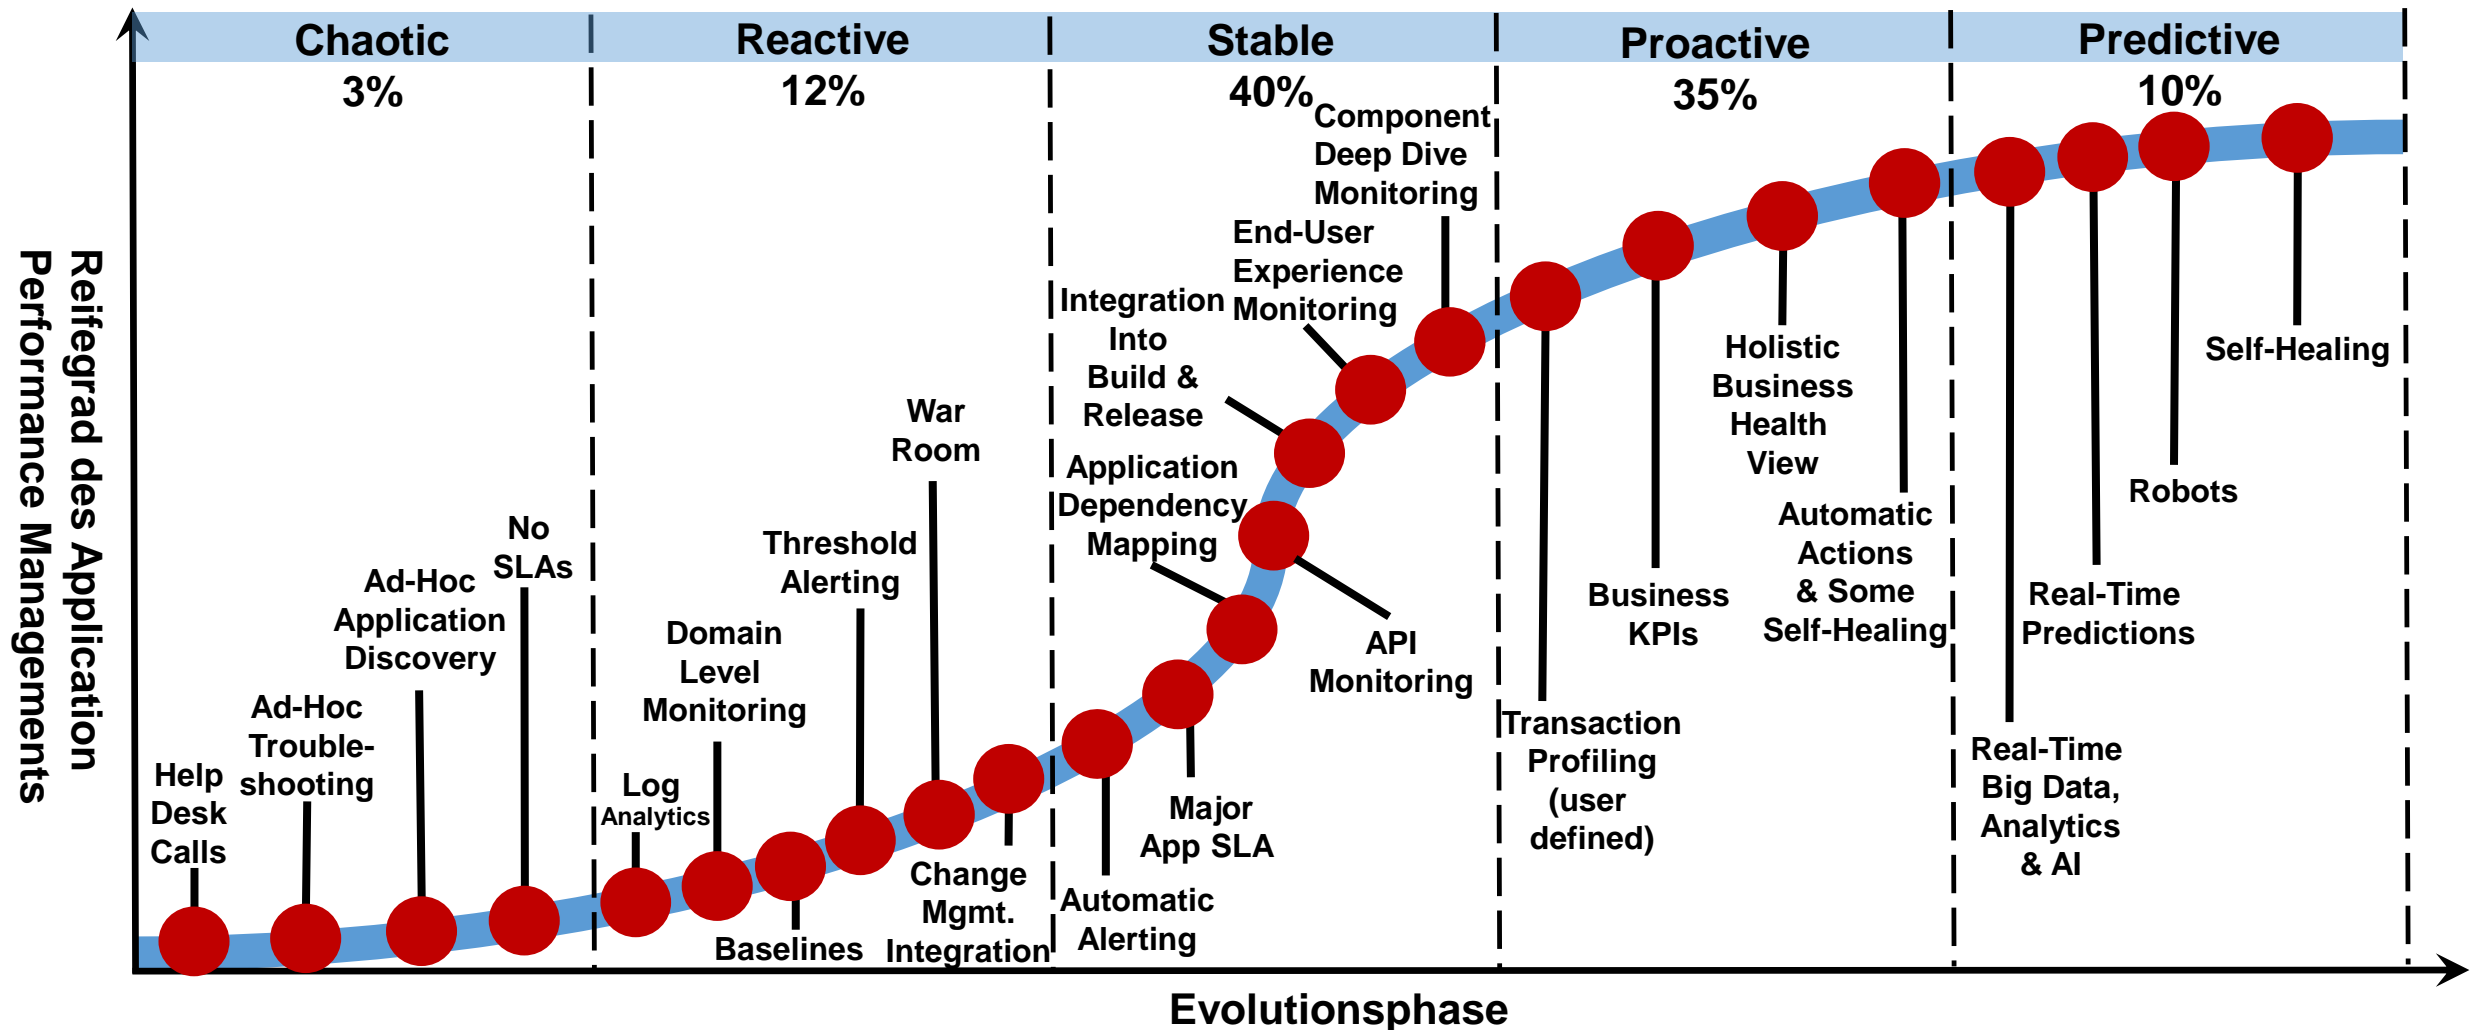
| Chaotic | Reactive | Stable | Proactive | Predictive |
|---|---|---|---|---|
| 3% | 12% | 40% | 35% | 10% |

Reifegrad des Application Performance Managements

Help Desk Calls

Ad-Hoc Trouble-shooting

Ad-Hoc Application Discovery

No SLAs

Log Analytics

Domain Level Monitoring

Baselines

Threshold Alerting

War Room

Change Mgmt. Integration

Automatic Alerting

Major App SLA

Application Dependency Mapping

Integration Into Build & Release

End-User Experience Monitoring

Component Deep Dive Monitoring

API Monitoring

Transaction Profiling (user defined)

Business KPIs

Holistic Business Health View

Automatic Actions & Some Self-Healing

Real-Time Big Data, Analytics & AI

Real-Time Predictions

Robots

Self-Healing

Evolutionsphase